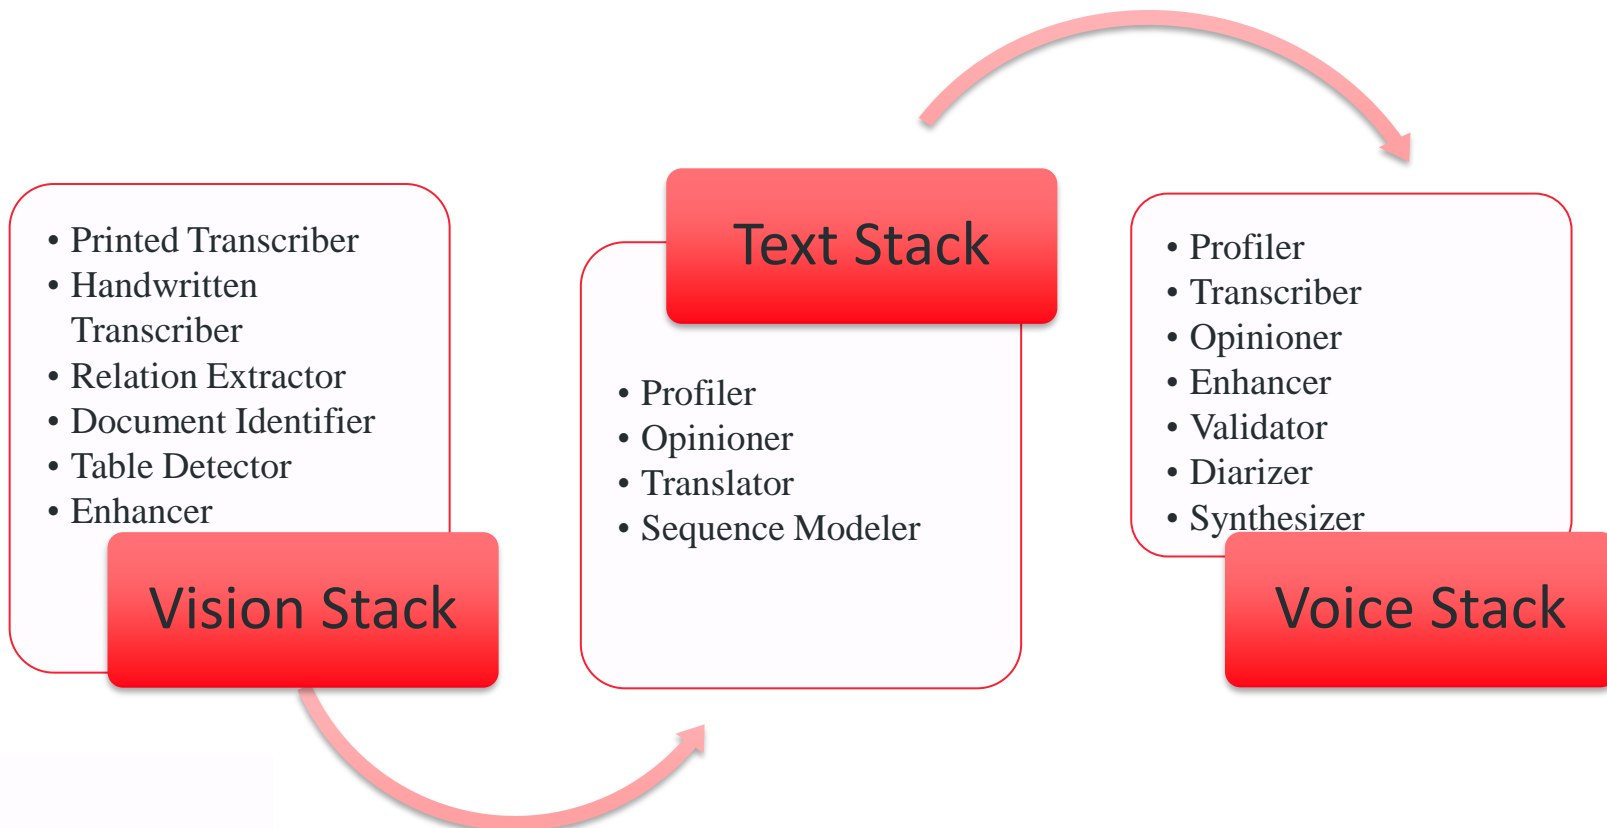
- Printed Transcriber
- Handwritten Transcriber
- Relation Extractor
- Document Identifier
- Table Detector
- Enhancer

Vision Stack

Text Stack

- Profiler
- Opinioner
- Translator
- Sequence Modeler

- Profiler
- Transcriber
- Opinioner
- Enhancer
- Validator
- Diarizer
- Synthesizer

Voice Stack